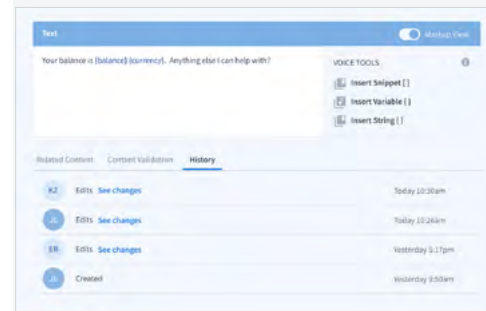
Text

Markup View

Your balance is {balance} {currency}. Anything else I can help with?

VOICE TOOLS

Insert Snippet [ ]

Insert Variable { }

Insert String ( )

Related Content   Content Validation   History

KZ   Edits   See changes   Today 10:30am

JL   Edits   See changes   Today 10:26am

ER   Edits   See changes   Yesterday 5:17pm

JL   Created   Yesterday 9:50am